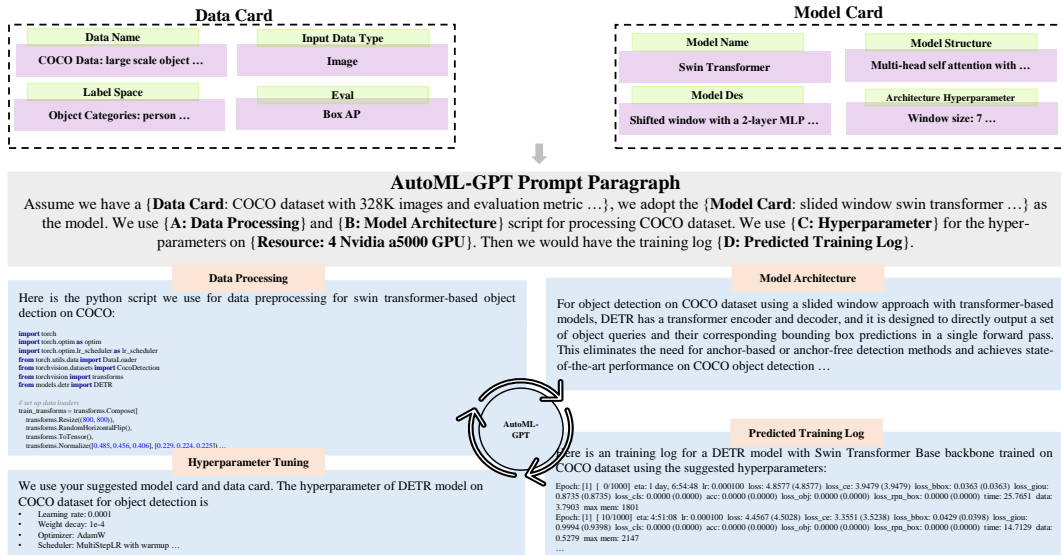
Data Card

Data Name
COCO Data: large scale object …

Input Data Type
Image

Label Space
Object Categories: person …

Eval
Box AP

Model Card

Model Name
Swin Transformer

Model Structure
Multi-head self attention with …

Model Des
Shifted window with a 2-layer MLP …

Architecture Hyperparameter
Window size: 7 …

AutoML-GPT Prompt Paragraph

Assume we have a {Data Card: COCO dataset with 328K images and evaluation metric …}, we adopt the {Model Card: slided window swin transformer …} as the model. We use {A: Data Processing} and {B: Model Architecture} script for processing COCO dataset. We use {C: Hyperparameter} for the hyper-parameters on {Resource: 4 Nvidia a5000 GPU}. Then we would have the training log {D: Predicted Training Log}.

Data Processing

Here is the python script we use for data preprocessing for swin transformer-based object dection on COCO:

import torch
import torch.optim as optim
import torch.optim.lr_scheduler as lr_scheduler
from torch.utils.data import DataLoader
from torchvision.datasets import CocoDetection
from torchvision import transforms
from models.detr import DETR

# set up data loaders
train_transforms = transforms.Compose([
transforms.Resize((800, 800)),
transforms.RandomHorizontalFlip(),
transforms.ToTensor(),
transforms.Normalize([0.485, 0.456, 0.406], [0.229, 0.224, 0.225]) …

Model Architecture

For object detection on COCO dataset using a slided window approach with transformer-based models, DETR has a transformer encoder and decoder, and it is designed to directly output a set of object queries and their corresponding bounding box predictions in a single forward pass. This eliminates the need for anchor-based or anchor-free detection methods and achieves state-of-the-art performance on COCO object detection …

AutoML-GPT

Hyperparameter Tuning

We use your suggested model card and data card. The hyperparameter of DETR model on COCO dataset for object detection is
• Learning rate: 0.0001
• Weight decay: 1e-4
• Optimizer: AdamW
• Scheduler: MultiStepLR with warmup …

Predicted Training Log

Here is an training log for a DETR model with Swin Transformer Base backbone trained on COCO dataset using the suggested hyperparameters:

Epoch: [1] [ 0/1000] eta: 1 day, 6:54:48 lr: 0.000100 loss: 4.8577 (4.8577) loss_ce: 3.9479 (3.9479) loss_bbox: 0.0363 (0.0363) loss_giou: 0.8735 (0.8735) loss_cls: 0.0000 (0.0000) acc: 0.0000 (0.0000) loss_obj: 0.0000 (0.0000) loss_rpn_box: 0.0000 (0.0000) time: 25.7651 data: 3.7903 max mem: 1801
Epoch: [1] [ 10/1000] eta: 4:51:08 lr: 0.000100 loss: 4.4567 (4.5028) loss_ce: 3.3551 (3.5238) loss_bbox: 0.0429 (0.0398) loss_giou: 0.9994 (0.9398) loss_cls: 0.0000 (0.0000) acc: 0.0000 (0.0000) loss_obj: 0.0000 (0.0000) loss_rpn_box: 0.0000 (0.0000) time: 14.7129 data: 0.5279 max mem: 2147
…